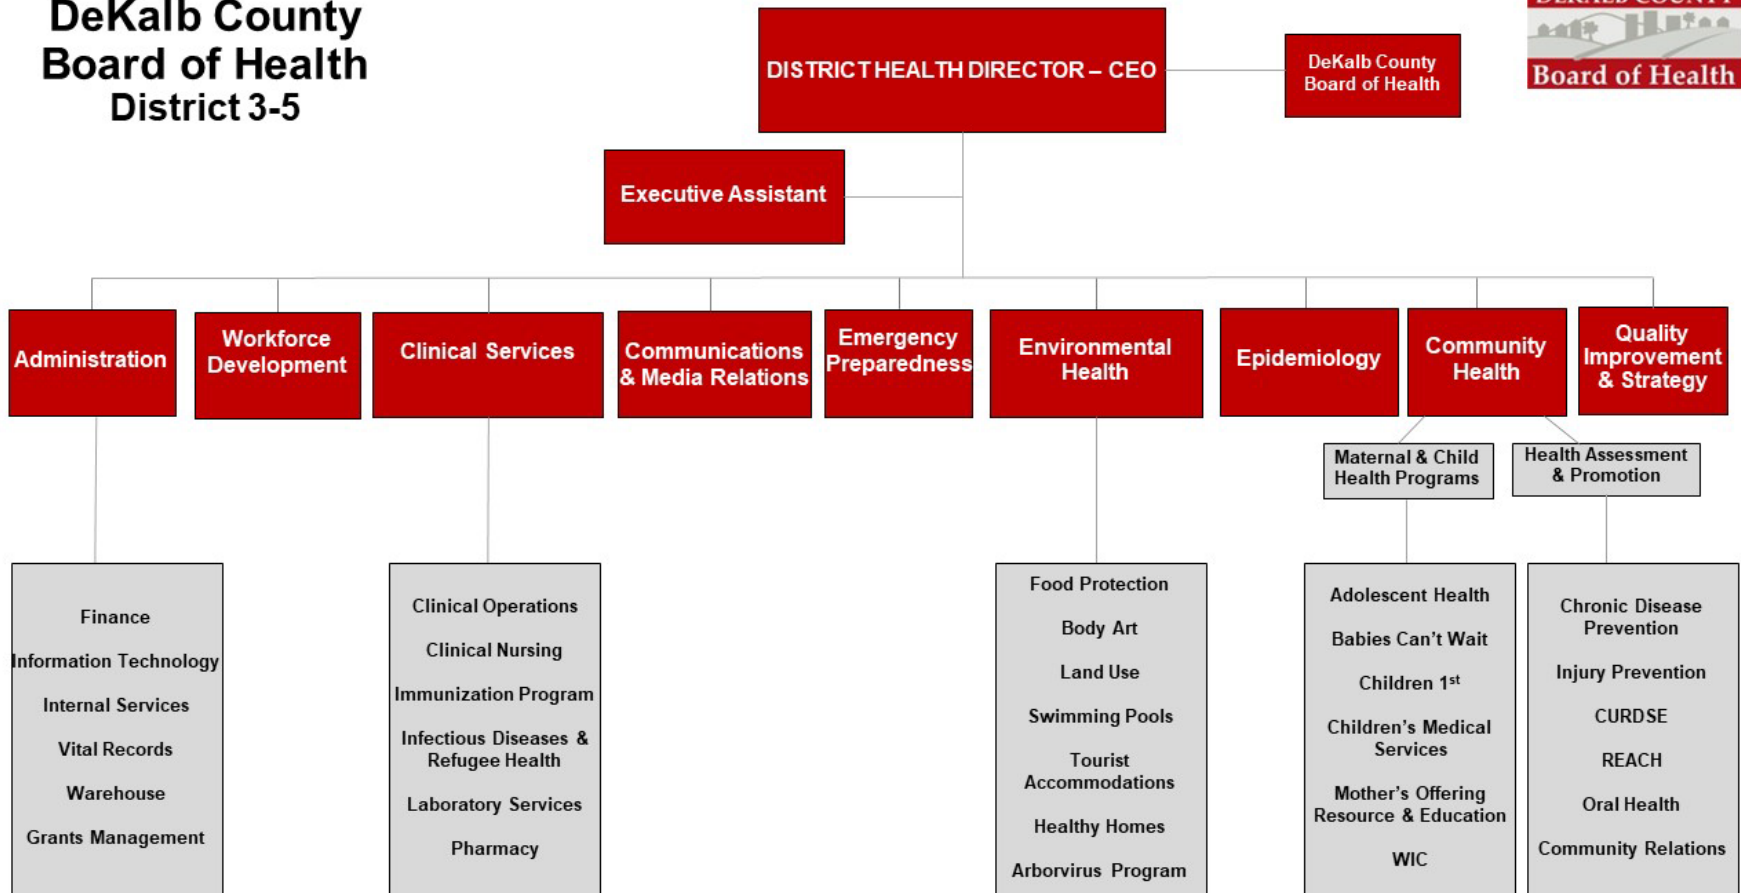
DeKalb County
Board of Health
District 3-5

DISTRICT HEALTH DIRECTOR – CEO

DeKalb County Board of Health

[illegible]
Board of Health

Executive Assistant

Administration

Workforce Development

Clinical Services

Communications & Media Relations

Emergency Preparedness

Environmental Health

Epidemiology

Community Health

Quality Improvement & Strategy

Maternal & Child Health Programs

Health Assessment & Promotion

Finance
Information Technology
Internal Services
Vital Records
Warehouse
Grants Management

Clinical Operations
Clinical Nursing
Immunization Program
Infectious Diseases & Refugee Health
Laboratory Services
Pharmacy

Food Protection
Body Art
Land Use
Swimming Pools
Tourist Accommodations
Healthy Homes
Arborvirus Program

Adolescent Health
Babies Can't Wait
Children 1$^{st}$
Children's Medical Services
Mother's Offering Resource & Education
WIC

Chronic Disease Prevention
Injury Prevention
CURDSE
REACH
Oral Health
Community Relations